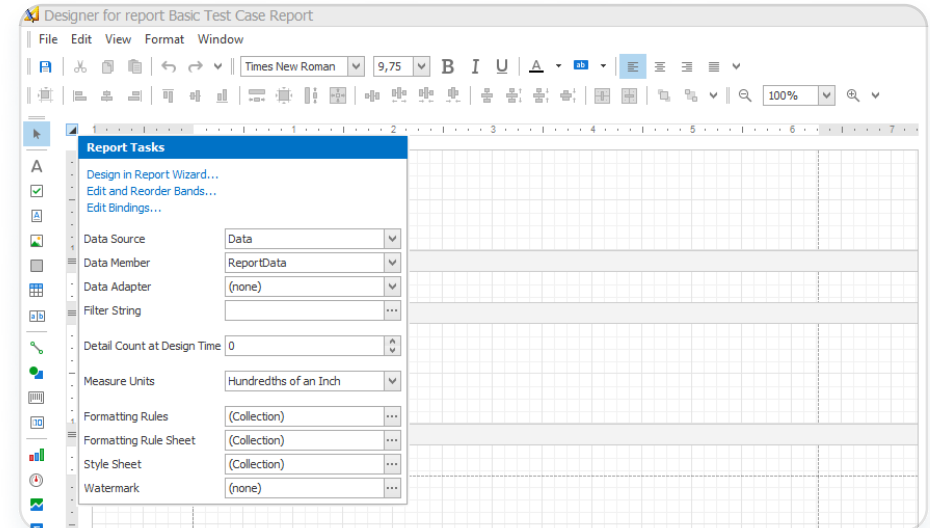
Designer for report Basic Test Case Report

File Edit View Format Window

Times New Roman 9,75 B I U A ab 100%

1 2 3 4 5 6 7

Report Tasks

Design in Report Wizard...
Edit and Reorder Bands...
Edit Bindings...

| | |
|---|---|
| Data Source | Data |
| Data Member | ReportData |
| Data Adapter | (none) |
| Filter String | |
| Detail Count at Design Time | 0 |
| Measure Units | Hundredths of an Inch |
| Formatting Rules | (Collection) |
| Formatting Rule Sheet | (Collection) |
| Style Sheet | (Collection) |
| Watermark | (none) |